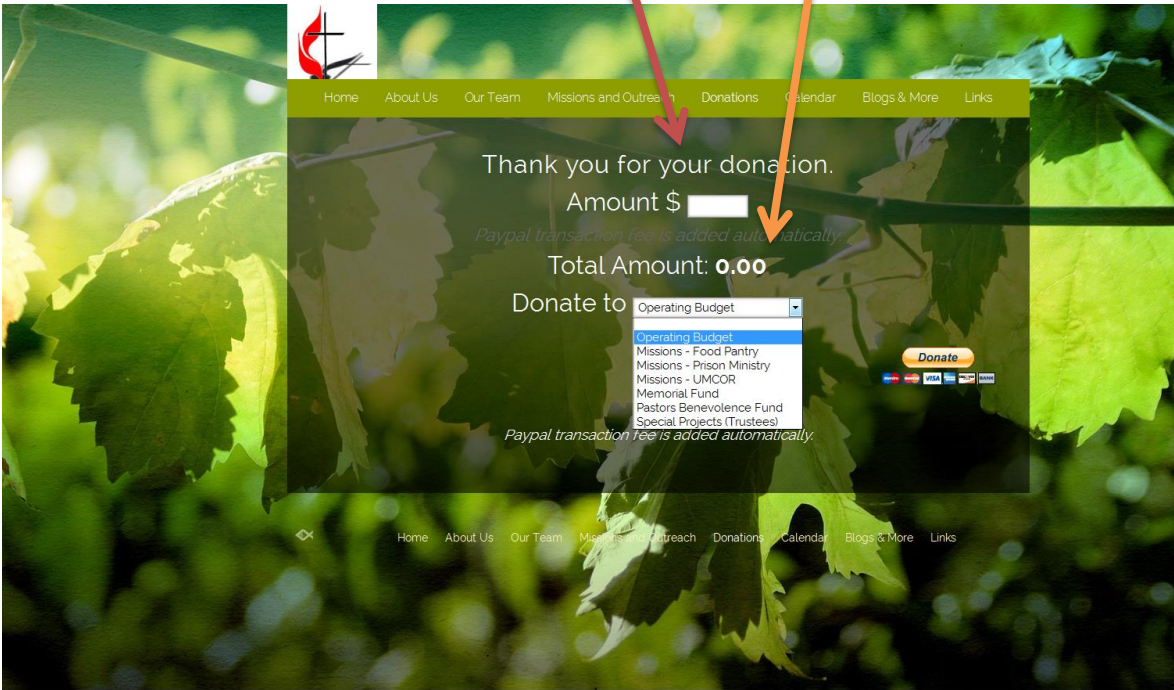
Home About Us Our Team Missions and Outreach Donations Calendar Blogs & More Links

Thank you for your donation.

Amount $

Paypal transaction fee is added automatically.

Total Amount: 0.00

Donate to Operating Budget

Operating Budget
Missions - Food Pantry
Missions - Prison Ministry
Missions - UMCOR
Memorial Fund
Pastors Benevolence Fund
Special Projects (Trustees)

Donate

Paypal transaction fee is added automatically.

Home About Us Our Team Missions and Outreach Donations Calendar Blogs & More Links